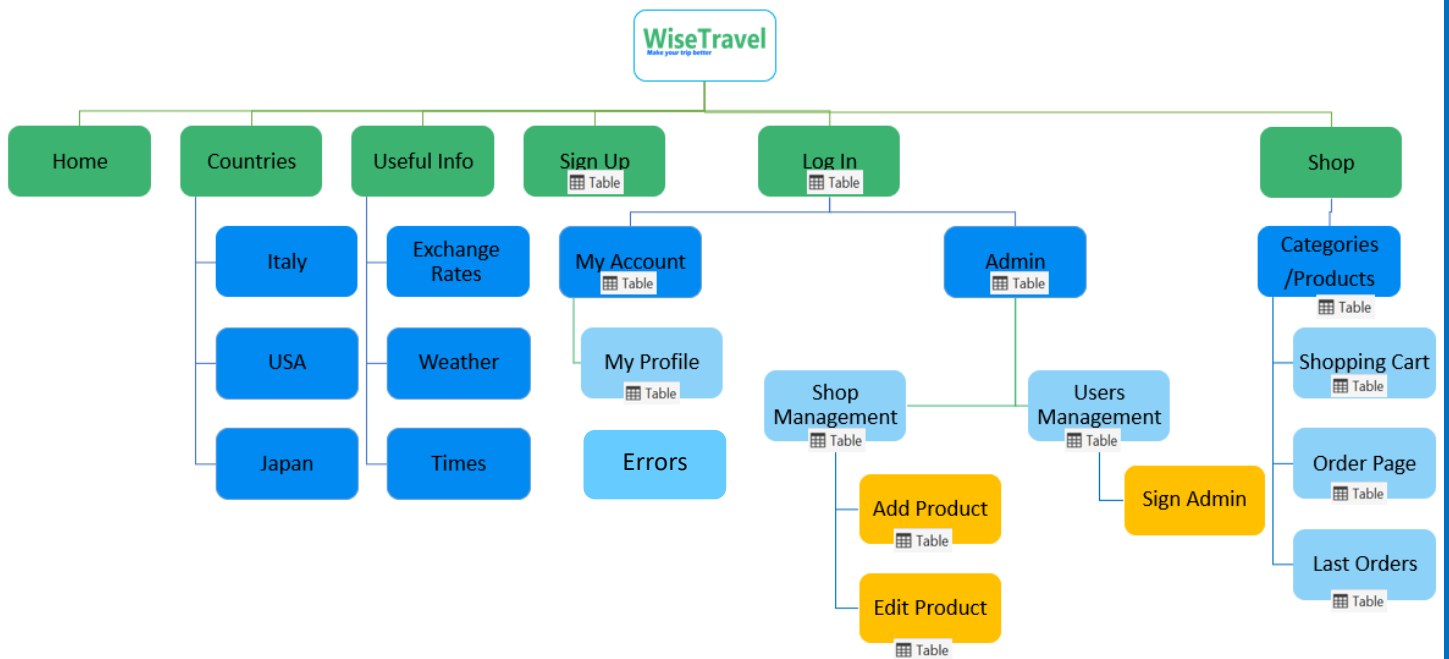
WiseTravel
Make your trip better

Home

Countries

Italy

USA

Japan

Useful Info

Exchange Rates

Weather

Times

Sign Up
Table

Log In
Table

My Account
Table

My Profile
Table

Errors

Admin
Table

Shop Management
Table

Add Product
Table

Edit Product
Table

Users Management
Table

Sign Admin

Shop

Categories /Products
Table

Shopping Cart
Table

Order Page
Table

Last Orders
Table